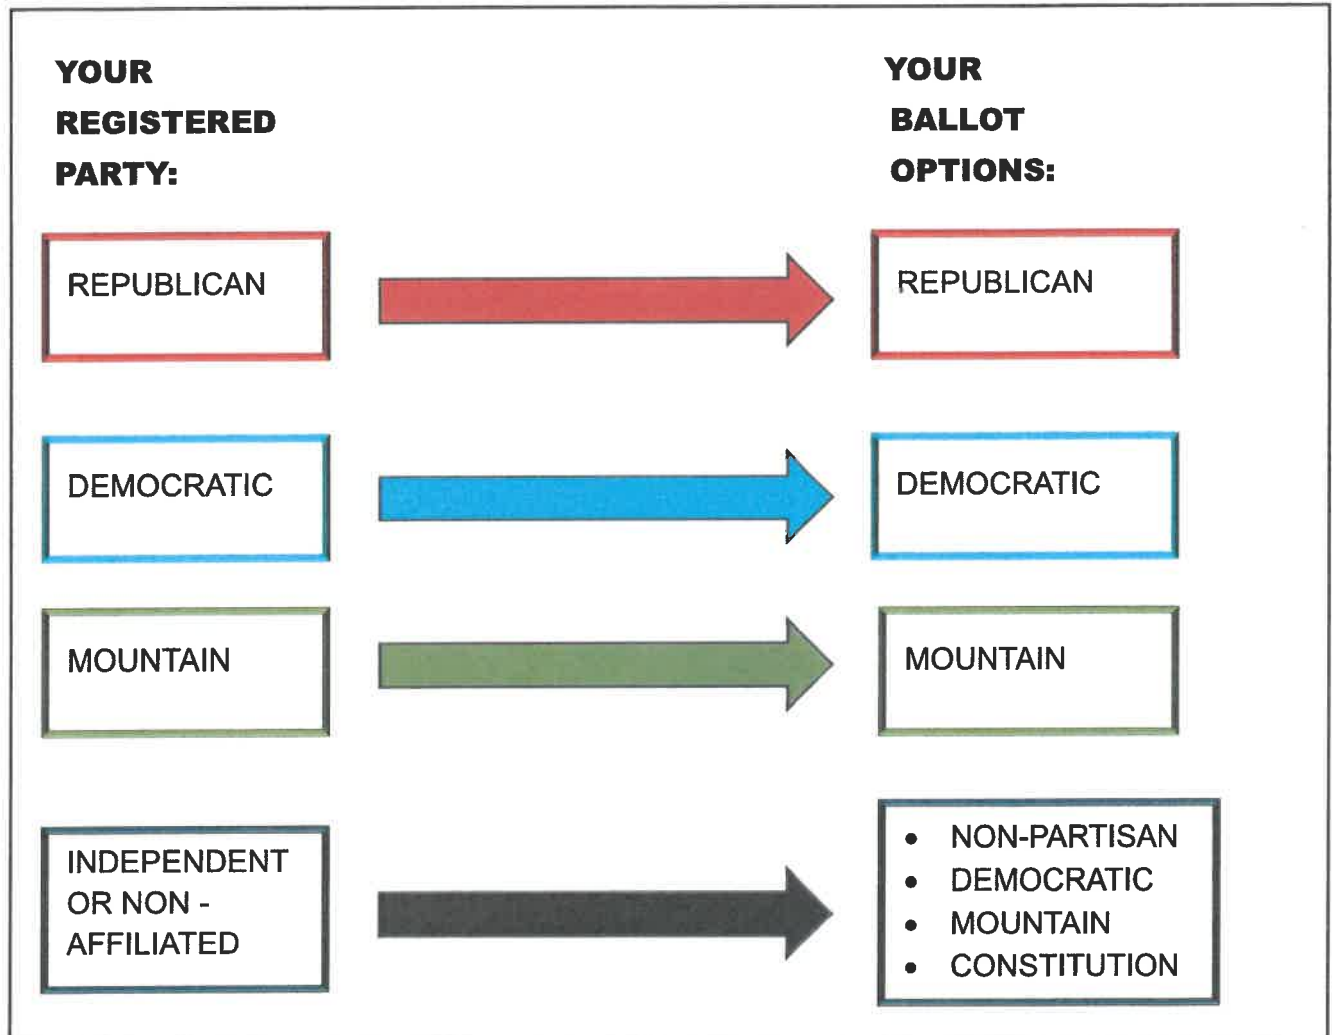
YOUR REGISTERED PARTY:

YOUR BALLOT OPTIONS:

REPUBLICAN

REPUBLICAN

DEMOCRATIC

DEMOCRATIC

MOUNTAIN

MOUNTAIN

INDEPENDENT OR NON - AFFILIATED

- NON-PARTISAN
- DEMOCRATIC
- MOUNTAIN
- CONSTITUTION